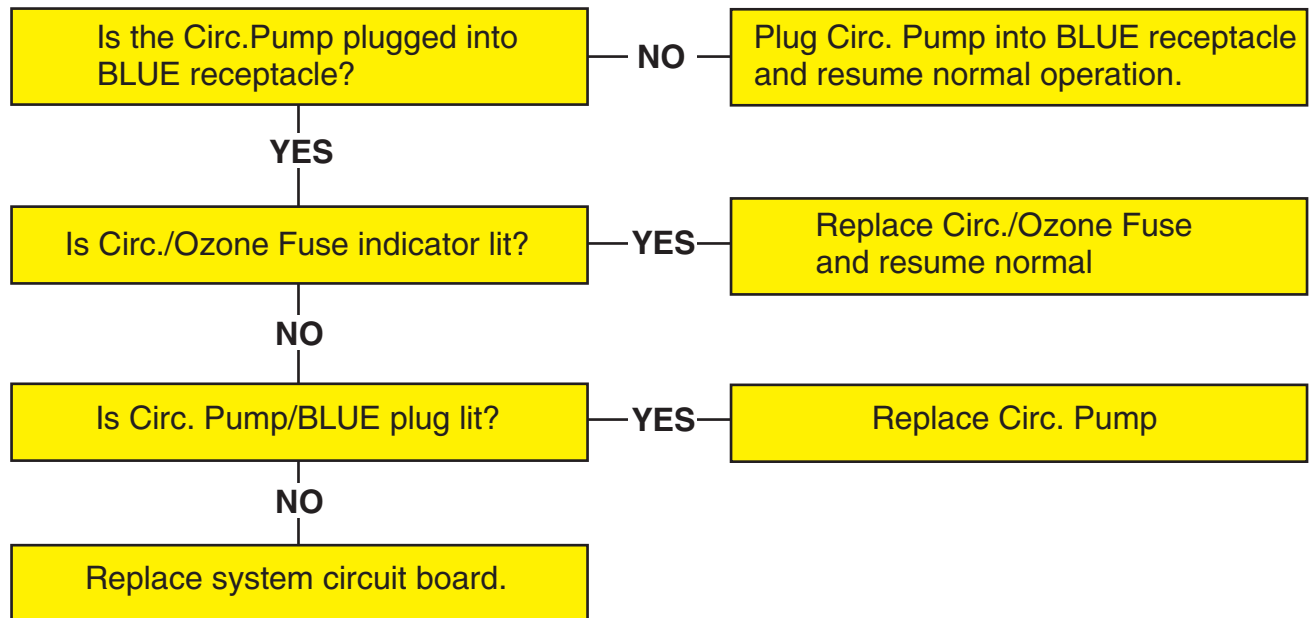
Is the Circ.Pump plugged into BLUE receptacle?

NO

Plug Circ. Pump into BLUE receptacle and resume normal operation.

YES

Is Circ./Ozone Fuse indicator lit?

YES

Replace Circ./Ozone Fuse and resume normal

NO

Is Circ. Pump/BLUE plug lit?

YES

Replace Circ. Pump

NO

Replace system circuit board.